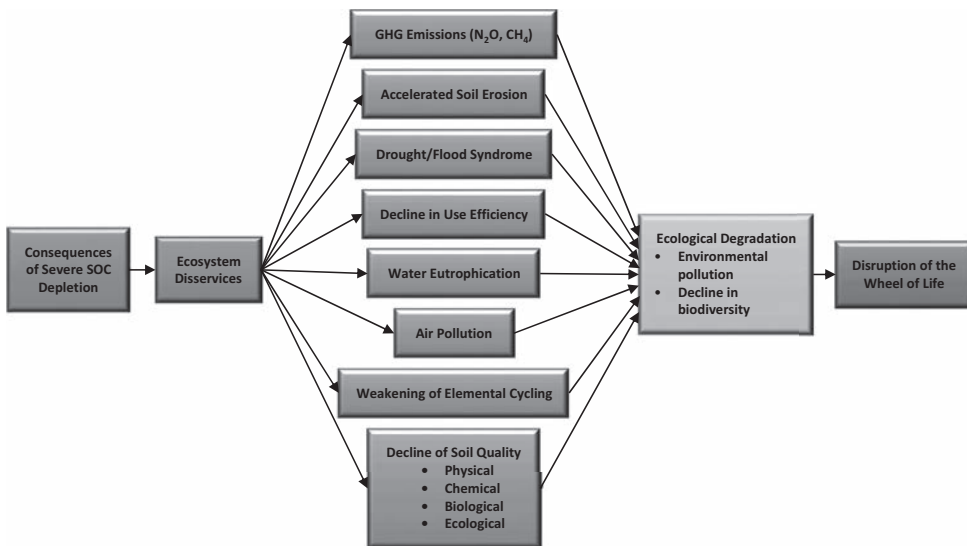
Consequences of Severe SOC Depletion

Ecosystem Disservices

GHG Emissions ($N_2O$, $CH_4$)

Accelerated Soil Erosion

Drought/Flood Syndrome

Decline in Use Efficiency

Water Eutrophication

Air Pollution

Weakening of Elemental Cycling

Decline of Soil Quality
• Physical
• Chemical
• Biological
• Ecological

Ecological Degradation
• Environmental pollution
• Decline in biodiversity

Disruption of the Wheel of Life